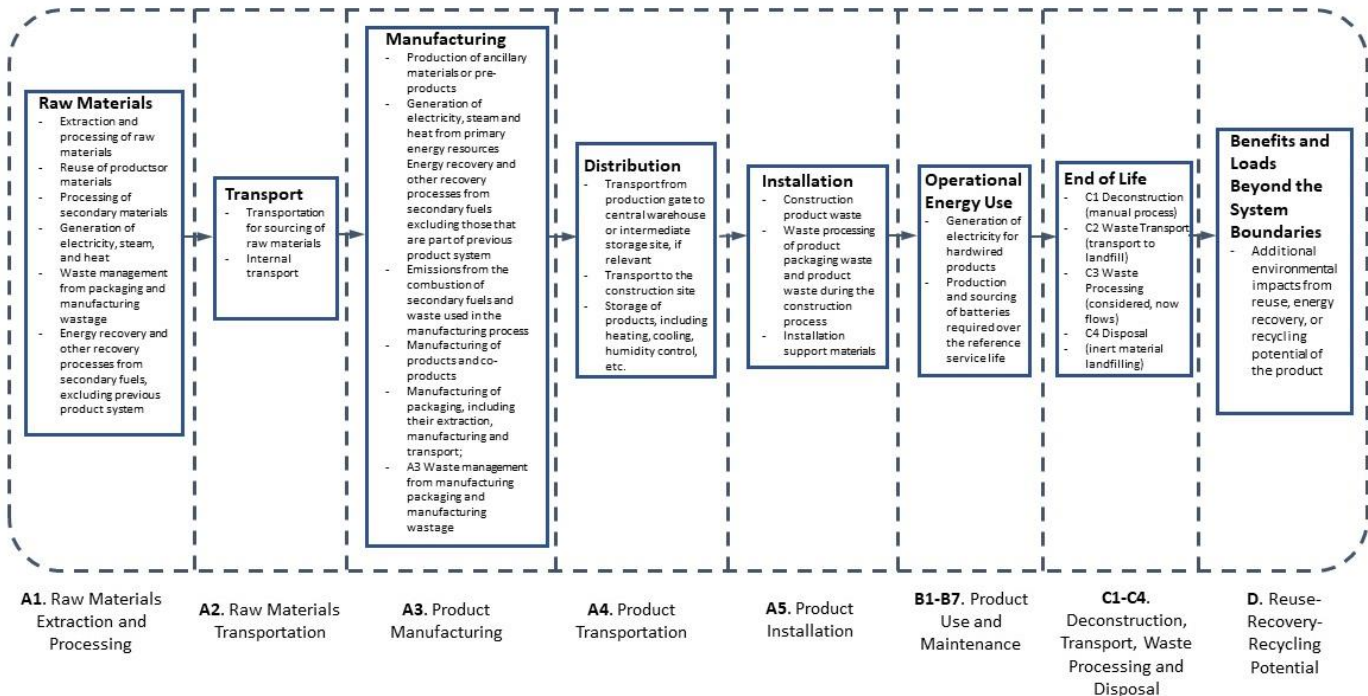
Raw Materials
- Extraction and processing of raw materials
- Reuse of productsor materials
- Processing of secondary materials
- Generation of electricity, steam, and heat
- Waste management from packaging and manufacturing wastage
- Energy recovery and other recovery processes from secondary fuels, excluding previous product system

Transport
- Transportation for sourcing of raw materials
- Internal transport

Manufacturing
- Production of ancillary materials or pre-products
- Generation of electricity, steam and heat from primary energy resources Energy recovery and other recovery processes from secondary fuels excluding those that are part of previous product system
- Emissions from the combustion of secondary fuels and waste used in the manufacturing process
- Manufacturing of products and co-products
- Manufacturing of packaging, including their extraction, manufacturing and transport;
- A3 Waste management from manufacturing packaging and manufacturing wastage

Distribution
- Transport from production gate to central warehouse or intermediate storage site, if relevant
- Transport to the construction site
- Storage of products, including heating, cooling, humidity control, etc.

Installation
- Construction product waste
- Waste processing of product packaging waste and product waste during the construction process
- Installation support materials

Operational Energy Use
- Generation of electricity for hardwired products
- Production and sourcing of batteries required over the reference service life

End of Life
- C1 Deconstruction (manual process)
- C2 Waste Transport (transport to landfill)
- C3 Waste Processing (considered, now flows)
- C4 Disposal
- (inert material landfilling)

Benefits and Loads Beyond the System Boundaries
- Additional environmental impacts from reuse, energy recovery, or recycling potential of the product

A1. Raw Materials Extraction and Processing

A2. Raw Materials Transportation

A3. Product Manufacturing

A4. Product Transportation

A5. Product Installation

B1-B7. Product Use and Maintenance

C1-C4. Deconstruction, Transport, Waste Processing and Disposal

D. Reuse-Recovery-Recycling Potential